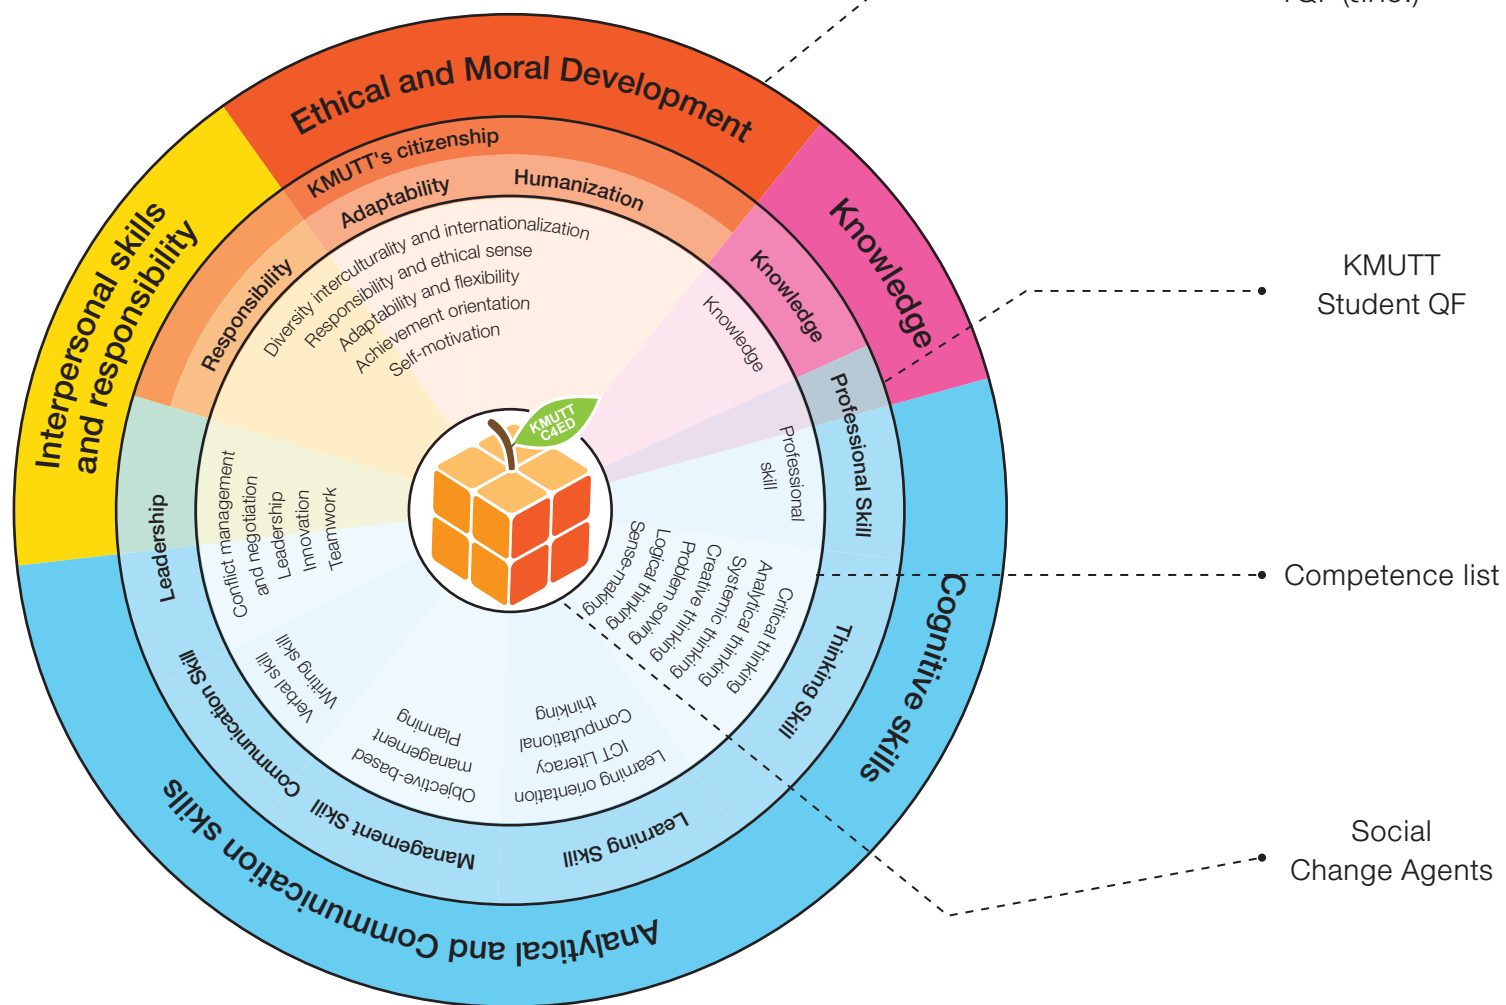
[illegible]

Ethical and Moral Development

Knowledge

Cognitive skills

Analytical and Communication skills

Interpersonal skills and responsibility

KMUTT's citizenship

Adaptability

Humanization

Responsibility

Knowledge

Professional Skill

Thinking Skill

Learning Skill

Management Skill

Communication Skill

Leadership

Diversity interculturality and internationalization
Responsibility and ethical sense
Adaptability and flexibility
Achievement orientation
Self-motivation

Knowledge

Professional skill

Critical thinking
Analytical thinking
Systemic thinking
Creative thinking
Problem solving
Logical thinking
Sense-making

Computational thinking
ICT Literacy
Learning orientation

Planning
management
Objective-based

Writing skill
Verbal skill

Conflict management and negotiation
Leadership
Innovation
Teamwork

KMUTT C4ED

KMUTT Student QF

Competence list

Social Change Agents